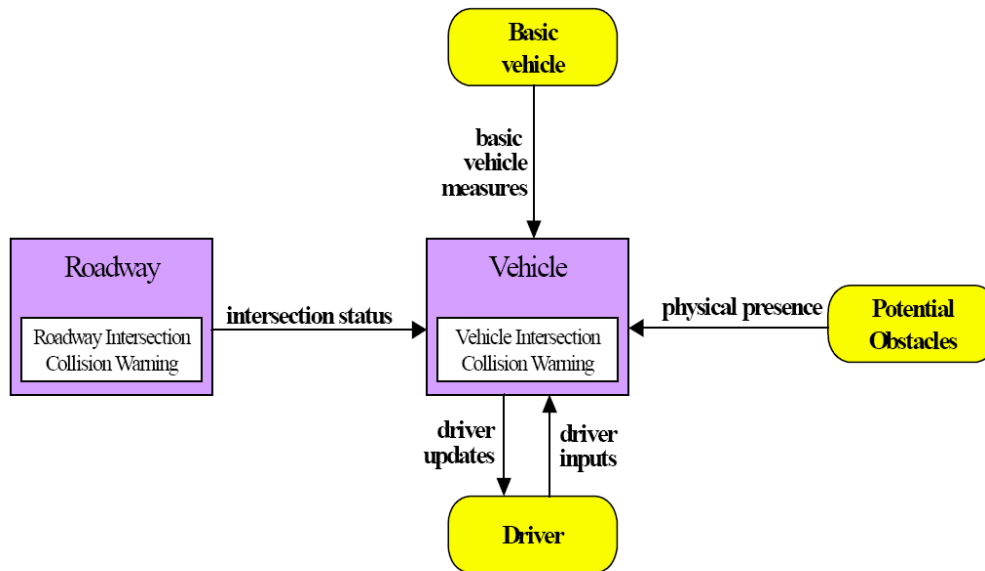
Basic vehicle

basic vehicle measures

Roadway

Roadway Intersection Collision Warning

intersection status

Vehicle

Vehicle Intersection Collision Warning

physical presence

Potential Obstacles

driver updates

driver inputs

Driver